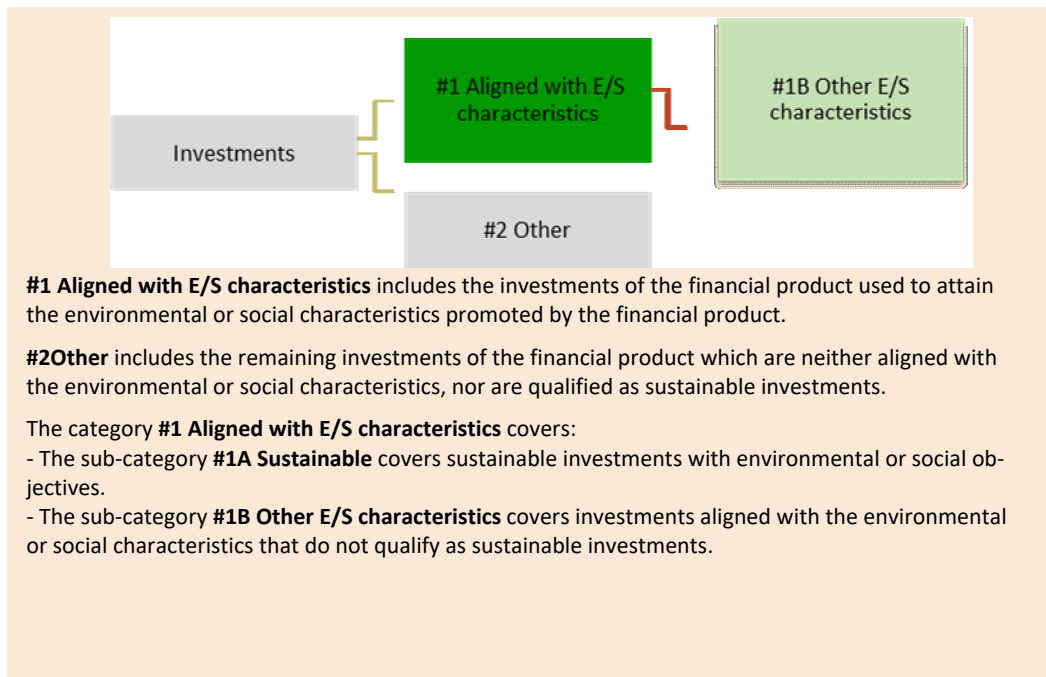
Investments

#1 Aligned with E/S characteristics

#1B Other E/S characteristics

#2 Other

**#1 Aligned with E/S characteristics** includes the investments of the financial product used to attain the environmental or social characteristics promoted by the financial product.

**#2Other** includes the remaining investments of the financial product which are neither aligned with the environmental or social characteristics, nor are qualified as sustainable investments.

The category **#1 Aligned with E/S characteristics** covers:
- The sub-category **#1A Sustainable** covers sustainable investments with environmental or social objectives.
- The sub-category **#1B Other E/S characteristics** covers investments aligned with the environmental or social characteristics that do not qualify as sustainable investments.